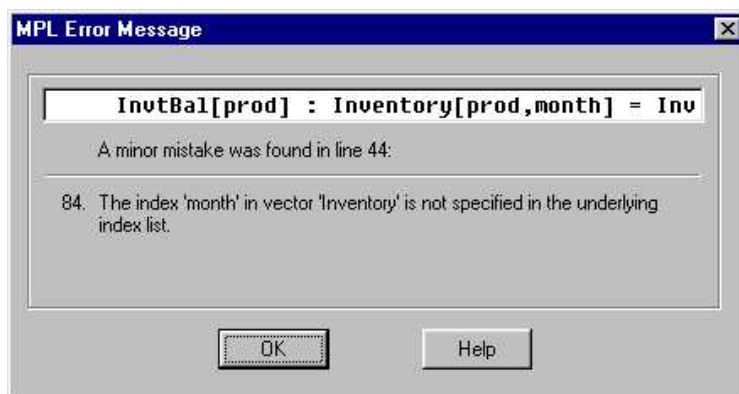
MPL Error Message

InvtBal[prod] : Inventory[prod,month] = Inv

A minor mistake was found in line 44:

84. The index 'month' in vector 'Inventory' is not specified in the underlying index list.

OK

Help